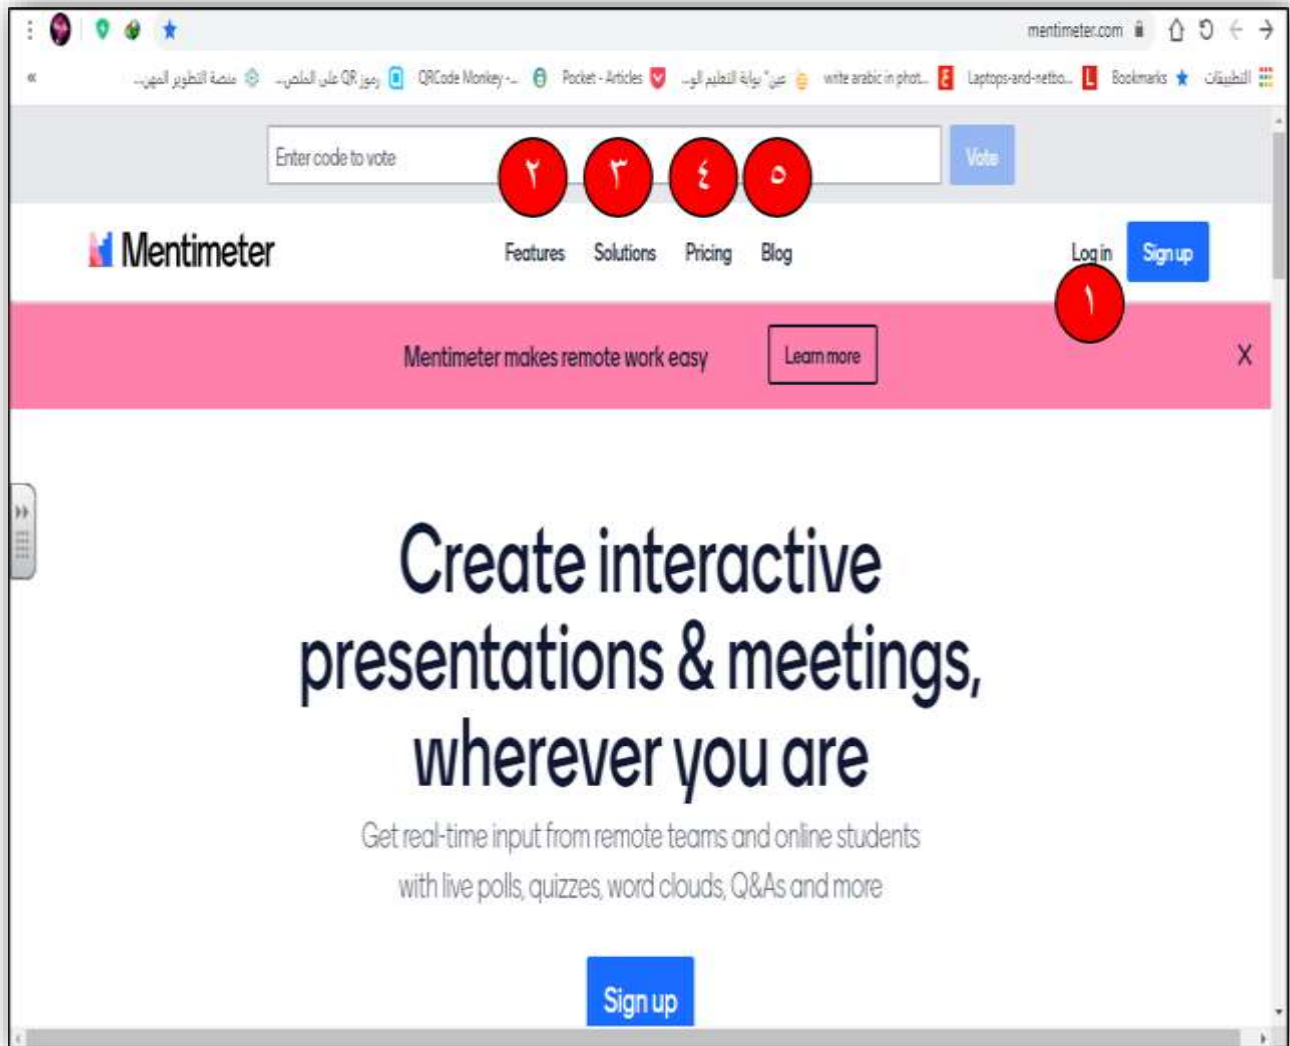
mentimeter.com

التطبيقات Bookmarks Laptops-and-netbo... write arabic in phot... عين" بوابة التعليم الو... Pocket - Articles QRCode Monkey -... رموز QR على الملص... منصة التطوير المهني...

Enter code to vote

Vote

٢ ٣ ٤ ٥

Mentimeter

Features Solutions Pricing Blog

Log in Sign up

١

Mentimeter makes remote work easy

Learn more

X

Create interactive presentations & meetings, wherever you are

Get real-time input from remote teams and online students with live polls, quizzes, word clouds, Q&As and more

Sign up